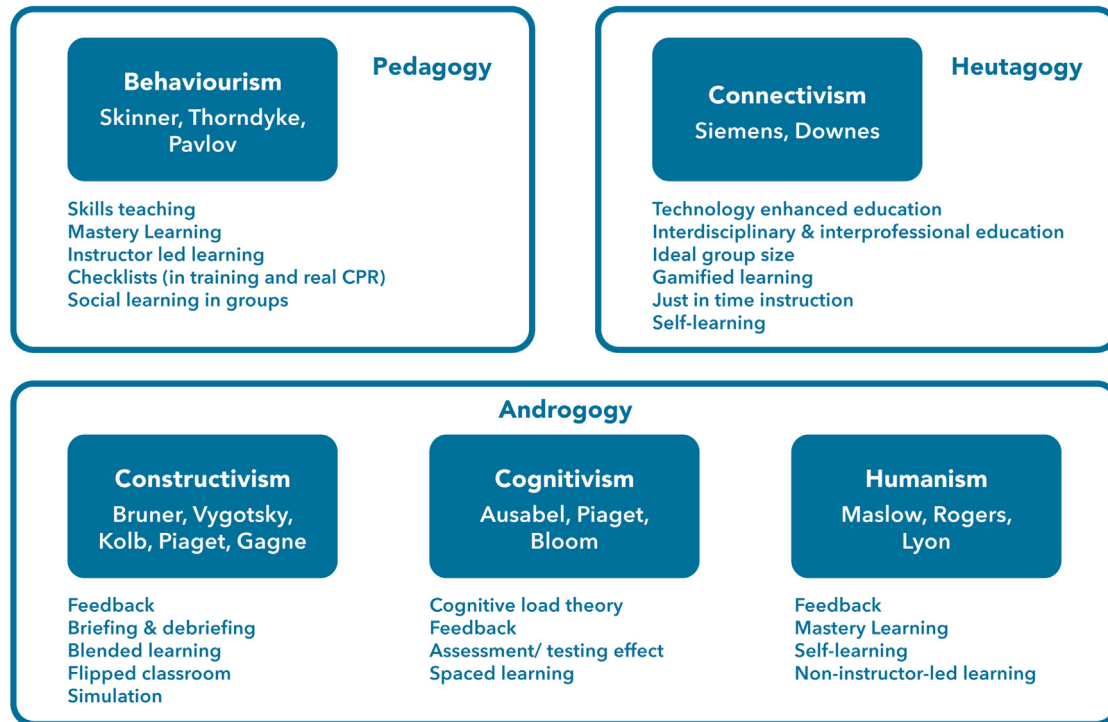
Behaviourism
Skinner, Thorndyke, Pavlov

Pedagogy

Skills teaching
Mastery Learning
Instructor led learning
Checklists (in training and real CPR)
Social learning in groups

Connectivism
Siemens, Downes

Heutagogy

Technology enhanced education
Interdisciplinary & interprofessional education
Ideal group size
Gamified learning
Just in time instruction
Self-learning

Androgogy

Constructivism
Bruner, Vygotsky, Kolb, Piaget, Gagne

Feedback
Briefing & debriefing
Blended learning
Flipped classroom
Simulation

Cognitivism
Ausabel, Piaget, Bloom

Cognitive load theory
Feedback
Assessment/ testing effect
Spaced learning

Humanism
Maslow, Rogers, Lyon

Feedback
Mastery Learning
Self-learning
Non-instructor-led learning